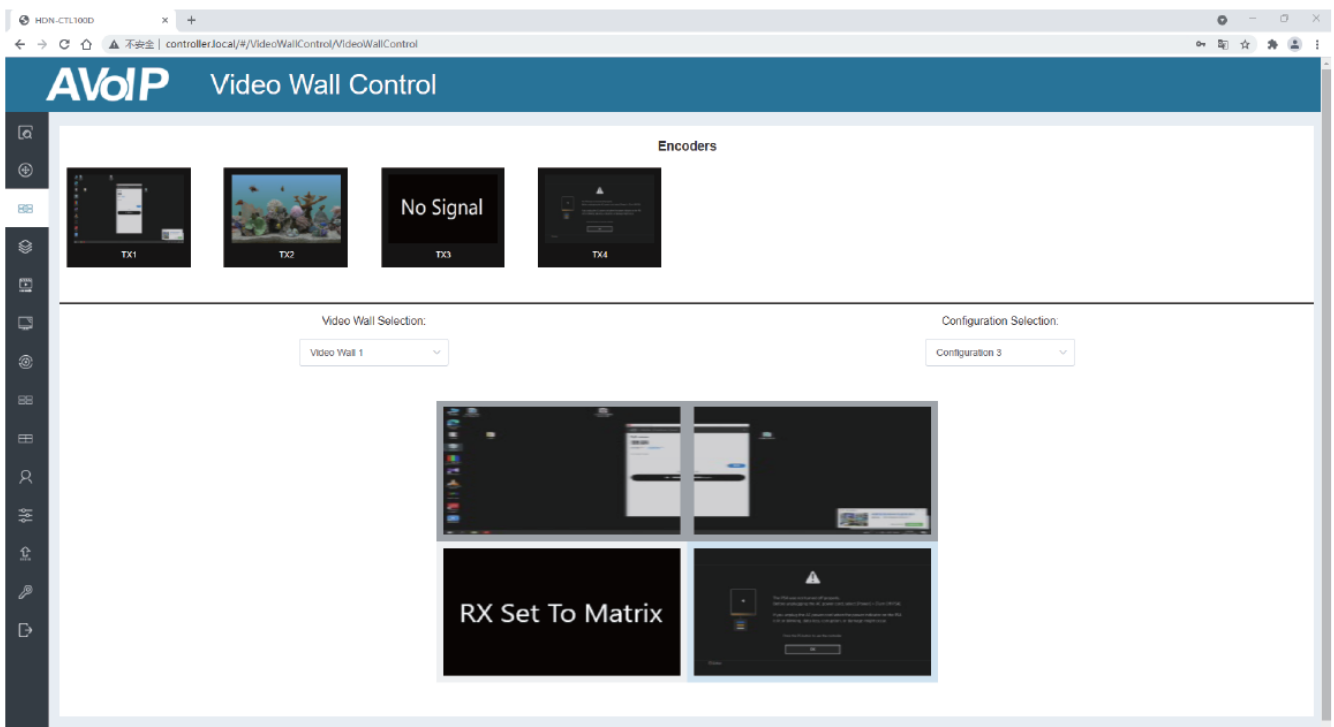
HDN-CTL100D ×

+

不安全 | controller.local/#/VideoWallControl/VideoWallControl

AVoIP Video Wall Control

Encoders

TX1

TX2

No Signal

TX3

TX4

Video Wall Selection:

Video Wall 1

Configuration Selection:

Configuration 3

RX Set To Matrix